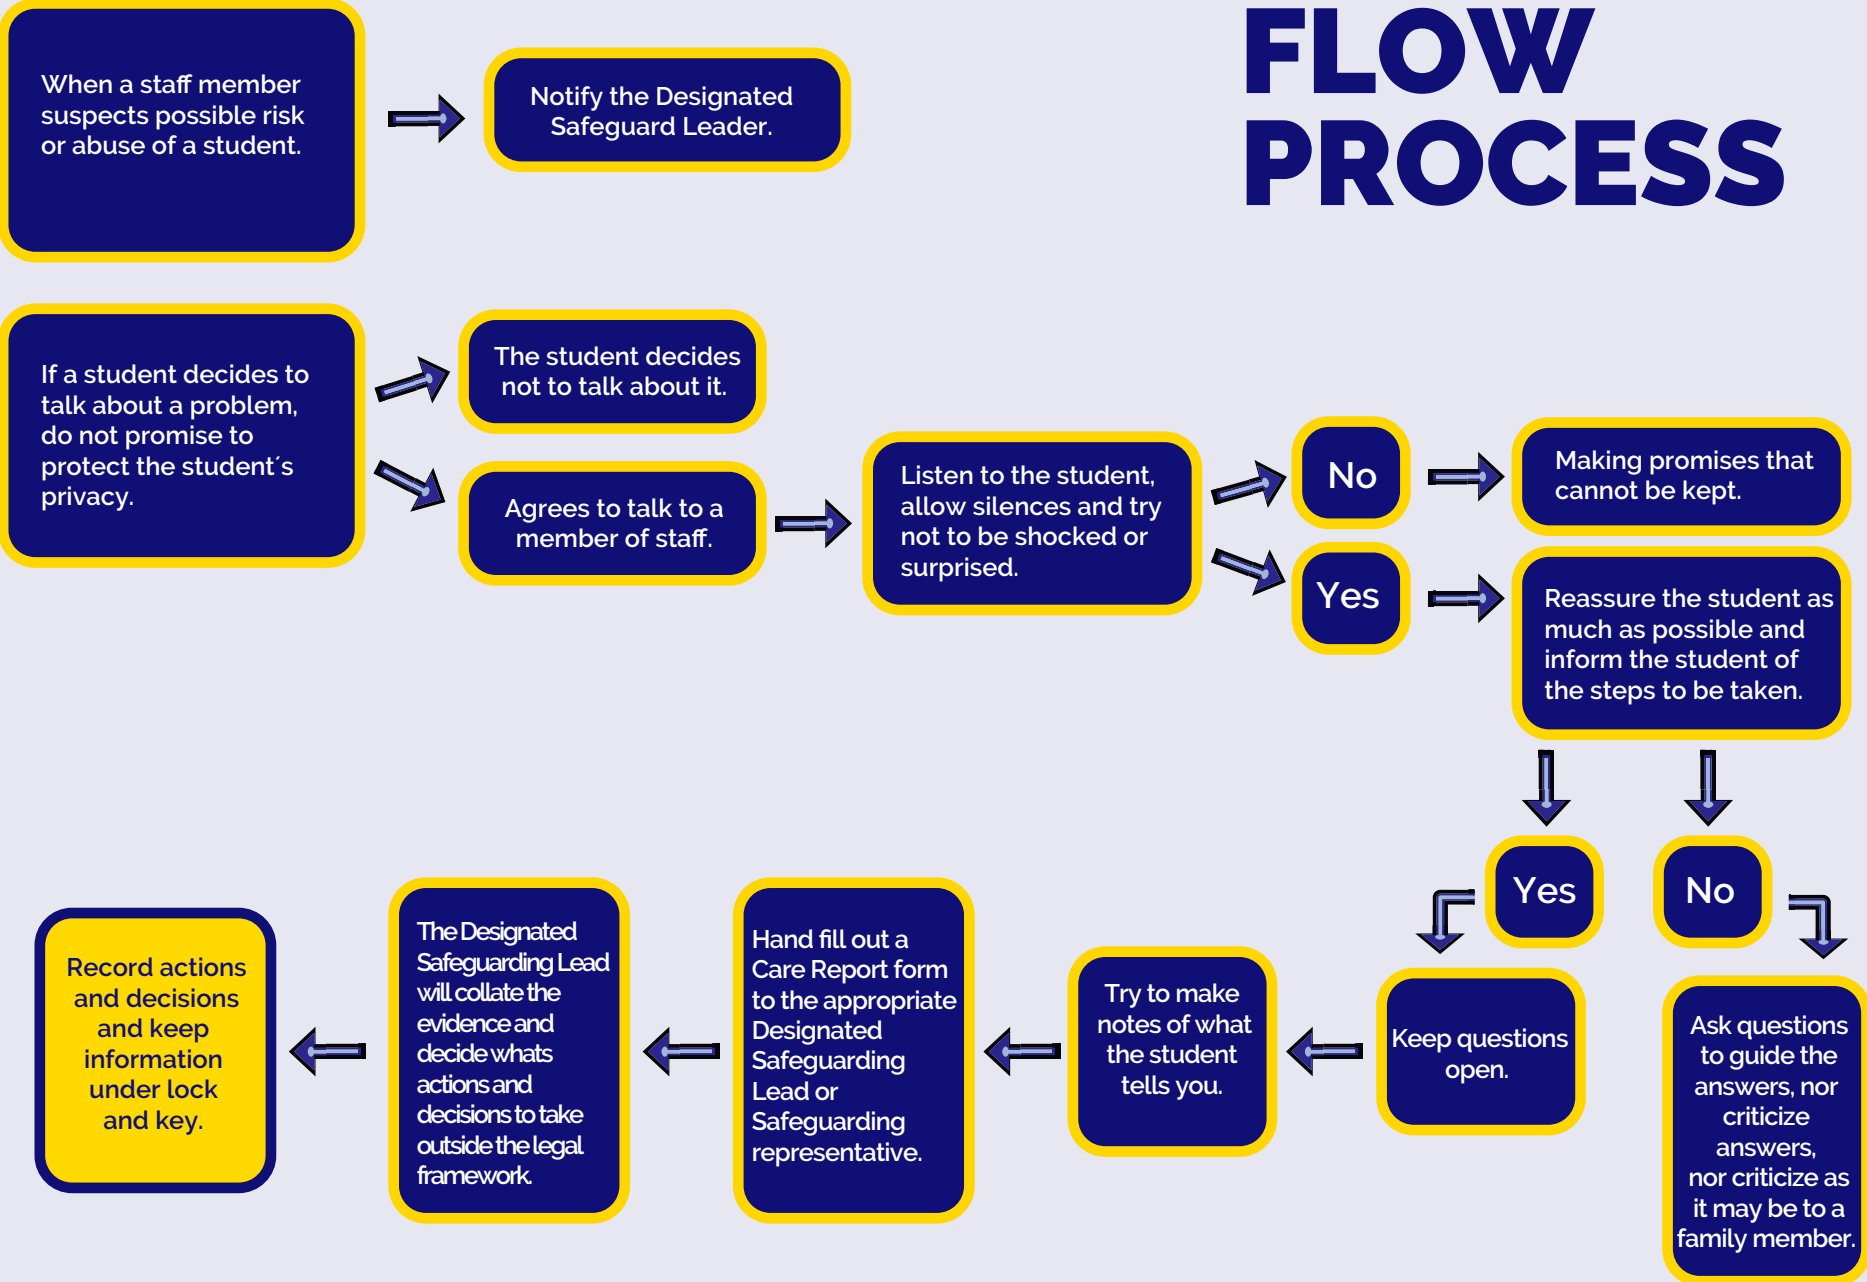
FLOW PROCESS

When a staff member suspects possible risk or abuse of a student.

Notify the Designated Safeguard Leader.

If a student decides to talk about a problem, do not promise to protect the student´s privacy.

The student decides not to talk about it.

Agrees to talk to a member of staff.

Listen to the student, allow silences and try not to be shocked or surprised.

No

Yes

Making promises that cannot be kept.

Reassure the student as much as possible and inform the student of the steps to be taken.

Yes

No

Ask questions to guide the answers, nor criticize answers, nor criticize as it may be to a family member.

Keep questions open.

Try to make notes of what the student tells you.

Hand fill out a Care Report form to the appropriate Designated Safeguarding Lead or Safeguarding representative.

The Designated Safeguarding Lead will collate the evidence and decide whats actions and decisions to take outside the legal framework.

Record actions and decisions and keep information under lock and key.